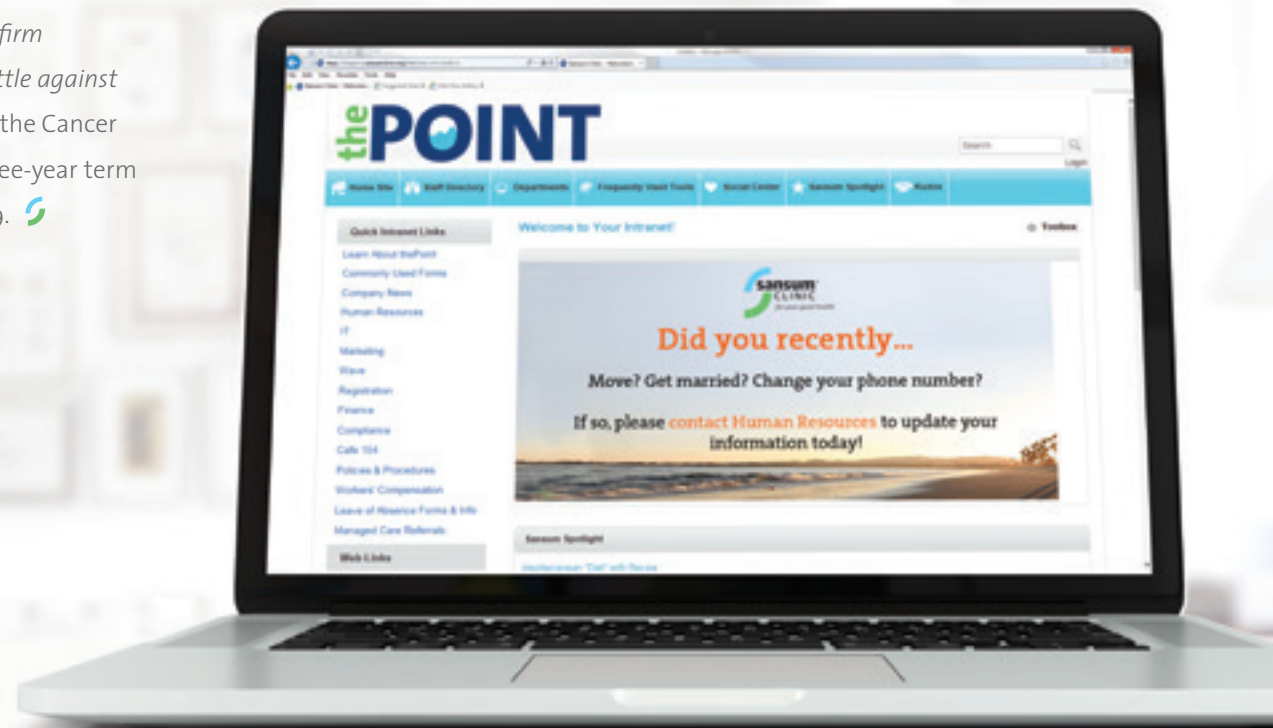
firm
ttle against
the Cancer
ee-year term
).

thePOINT

Search
Login

Home Site | Staff Directory | Departments | Frequently Used Tools | Social Center | Sansum Spotlight | Kudos

Quick Intranet Links
Learn About thePoint
Commonly Used Forms
Company News
Human Resources
IT
Marketing
Wave
Registration
Finance
Compliance
Cafe 154
Policies & Procedures
Workers' Compensation
Leave of Absence Forms & Info
Managed Care Referrals
Web Links

Welcome to Your Intranet!
Toolbox

sansum CLINIC

Did you recently...
Move? Get married? Change your phone number?
If so, please contact Human Resources to update your information today!

Sansum Spotlight
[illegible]